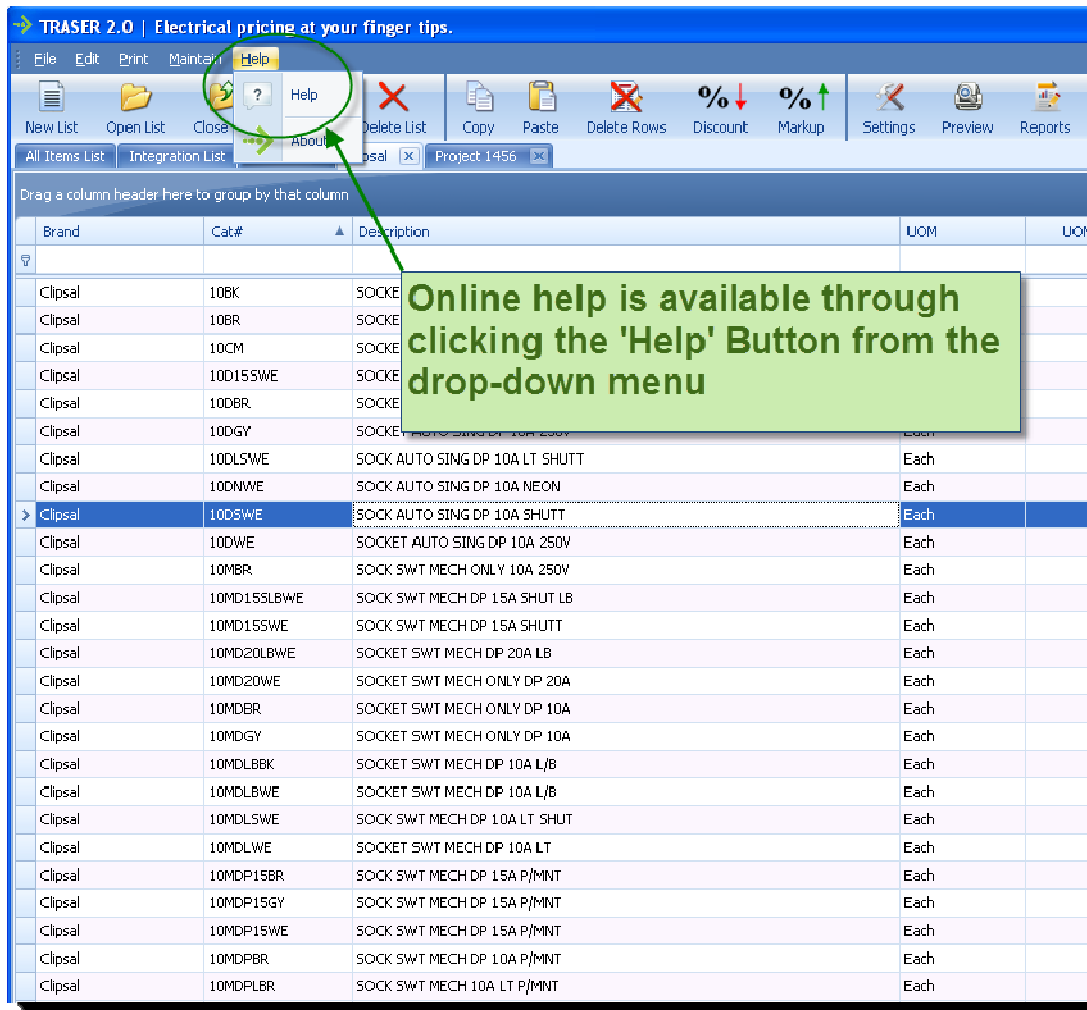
TRASER 2.0 | Electrical pricing at your finger tips.

File Edit Print Maintain Help

New List Open List Close Help About Delete List Copy Paste Delete Rows Discount Markup Settings Preview Reports

All Items List Integration List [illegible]psal Project 1456

Drag a column header here to group by that column

Online help is available through clicking the 'Help' Button from the drop-down menu

| Brand | Cat# | Description | UOM | UOM |
|---|---|---|---|---|
| Clipsal | 10BK | SOCKE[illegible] | | |
| Clipsal | 10BR | SOCKE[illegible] | | |
| Clipsal | 10CM | SOCKE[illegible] | | |
| Clipsal | 10D15SWE | SOCKE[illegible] | | |
| Clipsal | 10DBR | SOCKE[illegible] | | |
| Clipsal | 10DGY | SOCKET AUTO SING DP 10A 250V | Each | |
| Clipsal | 10DLSWE | SOCK AUTO SING DP 10A LT SHUTT | Each | |
| Clipsal | 10DNWE | SOCK AUTO SING DP 10A NEON | Each | |
| Clipsal | 10DSWE | SOCK AUTO SING DP 10A SHUTT | Each | |
| Clipsal | 10DWE | SOCKET AUTO SING DP 10A 250V | Each | |
| Clipsal | 10MBR | SOCK SWT MECH ONLY 10A 250V | Each | |
| Clipsal | 10MD15SLBWE | SOCK SWT MECH DP 15A SHUT LB | Each | |
| Clipsal | 10MD15SWE | SOCK SWT MECH DP 15A SHUTT | Each | |
| Clipsal | 10MD20LBWE | SOCKET SWT MECH DP 20A LB | Each | |
| Clipsal | 10MD20WE | SOCKET SWT MECH ONLY DP 20A | Each | |
| Clipsal | 10MDBR | SOCKET SWT MECH ONLY DP 10A | Each | |
| Clipsal | 10MDGY | SOCKET SWT MECH ONLY DP 10A | Each | |
| Clipsal | 10MDLBBK | SOCKET SWT MECH DP 10A L/B | Each | |
| Clipsal | 10MDLBWE | SOCKET SWT MECH DP 10A L/B | Each | |
| Clipsal | 10MDLSWE | SOCK SWT MECH DP 10A LT SHUT | Each | |
| Clipsal | 10MDLWE | SOCKET SWT MECH DP 10A LT | Each | |
| Clipsal | 10MDP15BR | SOCK SWT MECH DP 15A P/MNT | Each | |
| Clipsal | 10MDP15GY | SOCK SWT MECH DP 15A P/MNT | Each | |
| Clipsal | 10MDP15WE | SOCK SWT MECH DP 15A P/MNT | Each | |
| Clipsal | 10MDPBR | SOCK SWT MECH DP 10A P/MNT | Each | |
| Clipsal | 10MDPLBR | SOCK SWT MECH 10A LT P/MNT | Each | |